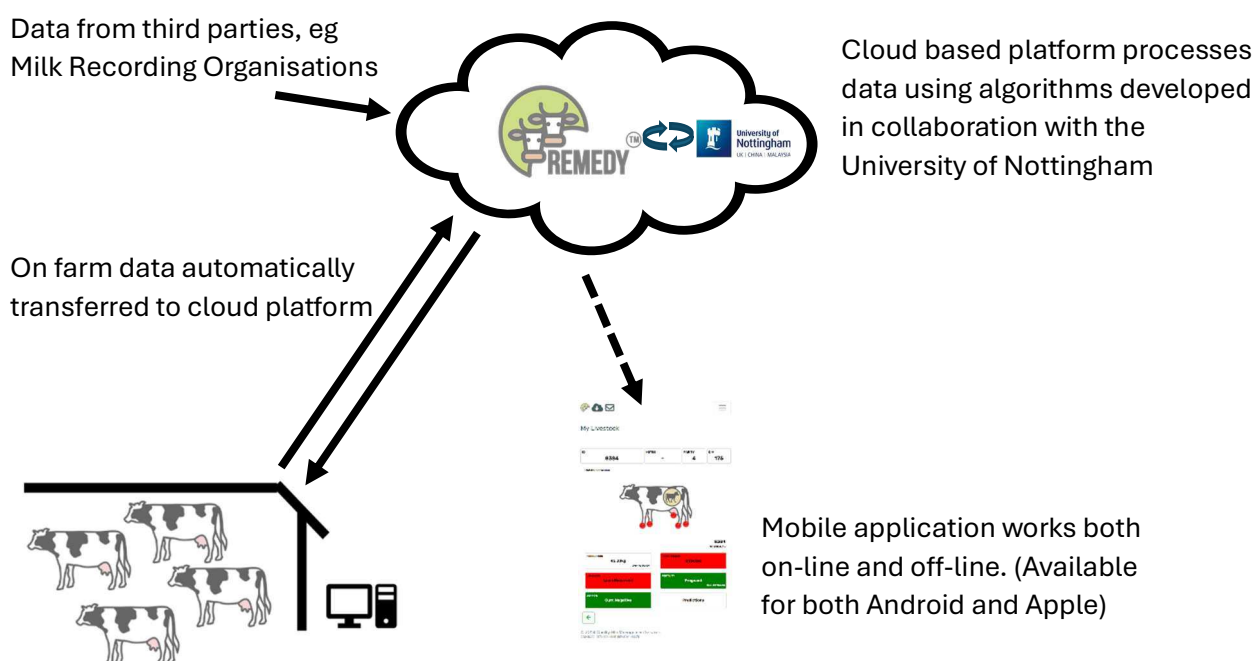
Data from third parties, eg Milk Recording Organisations

PREMEDY™

University of Nottingham
UK | CHINA | MALAYSIA

Cloud based platform processes data using algorithms developed in collaboration with the University of Nottingham

On farm data automatically transferred to cloud platform

My Livestock

8384

4

176

Mobile application works both on-line and off-line. (Available for both Android and Apple)